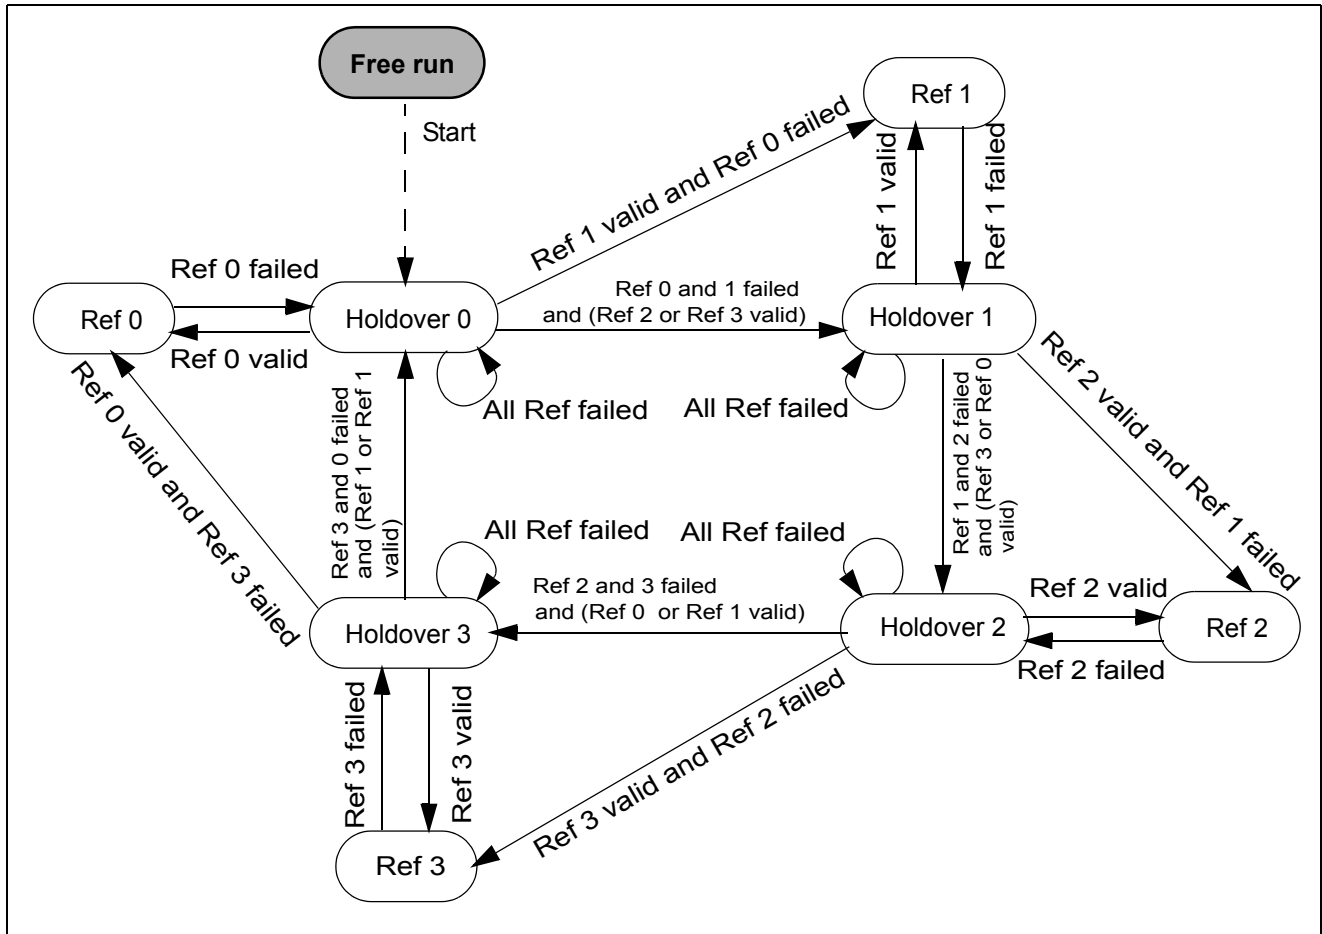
Free run

Start

Ref 1

Ref 1 valid and Ref 0 failed

Ref 1 valid

Ref 1 failed

Ref 0 failed

Ref 0

Holdover 0

Ref 0 valid

Ref 0 and 1 failed and (Ref 2 or Ref 3 valid)

Holdover 1

All Ref failed

All Ref failed

Ref 0 valid and Ref 3 failed

Ref 3 and 0 failed and (Ref 1 or Ref 1 valid)

Ref 1 and 2 failed and (Ref 3 or Ref 0 valid)

Ref 2 valid and Ref 1 failed

All Ref failed

All Ref failed

Ref 2 and 3 failed and (Ref 0 or Ref 1 valid)

Holdover 3

Holdover 2

Ref 2 valid

Ref 2

Ref 2 failed

Ref 3 failed

Ref 3 valid

Ref 3 valid and Ref 2 failed

Ref 3